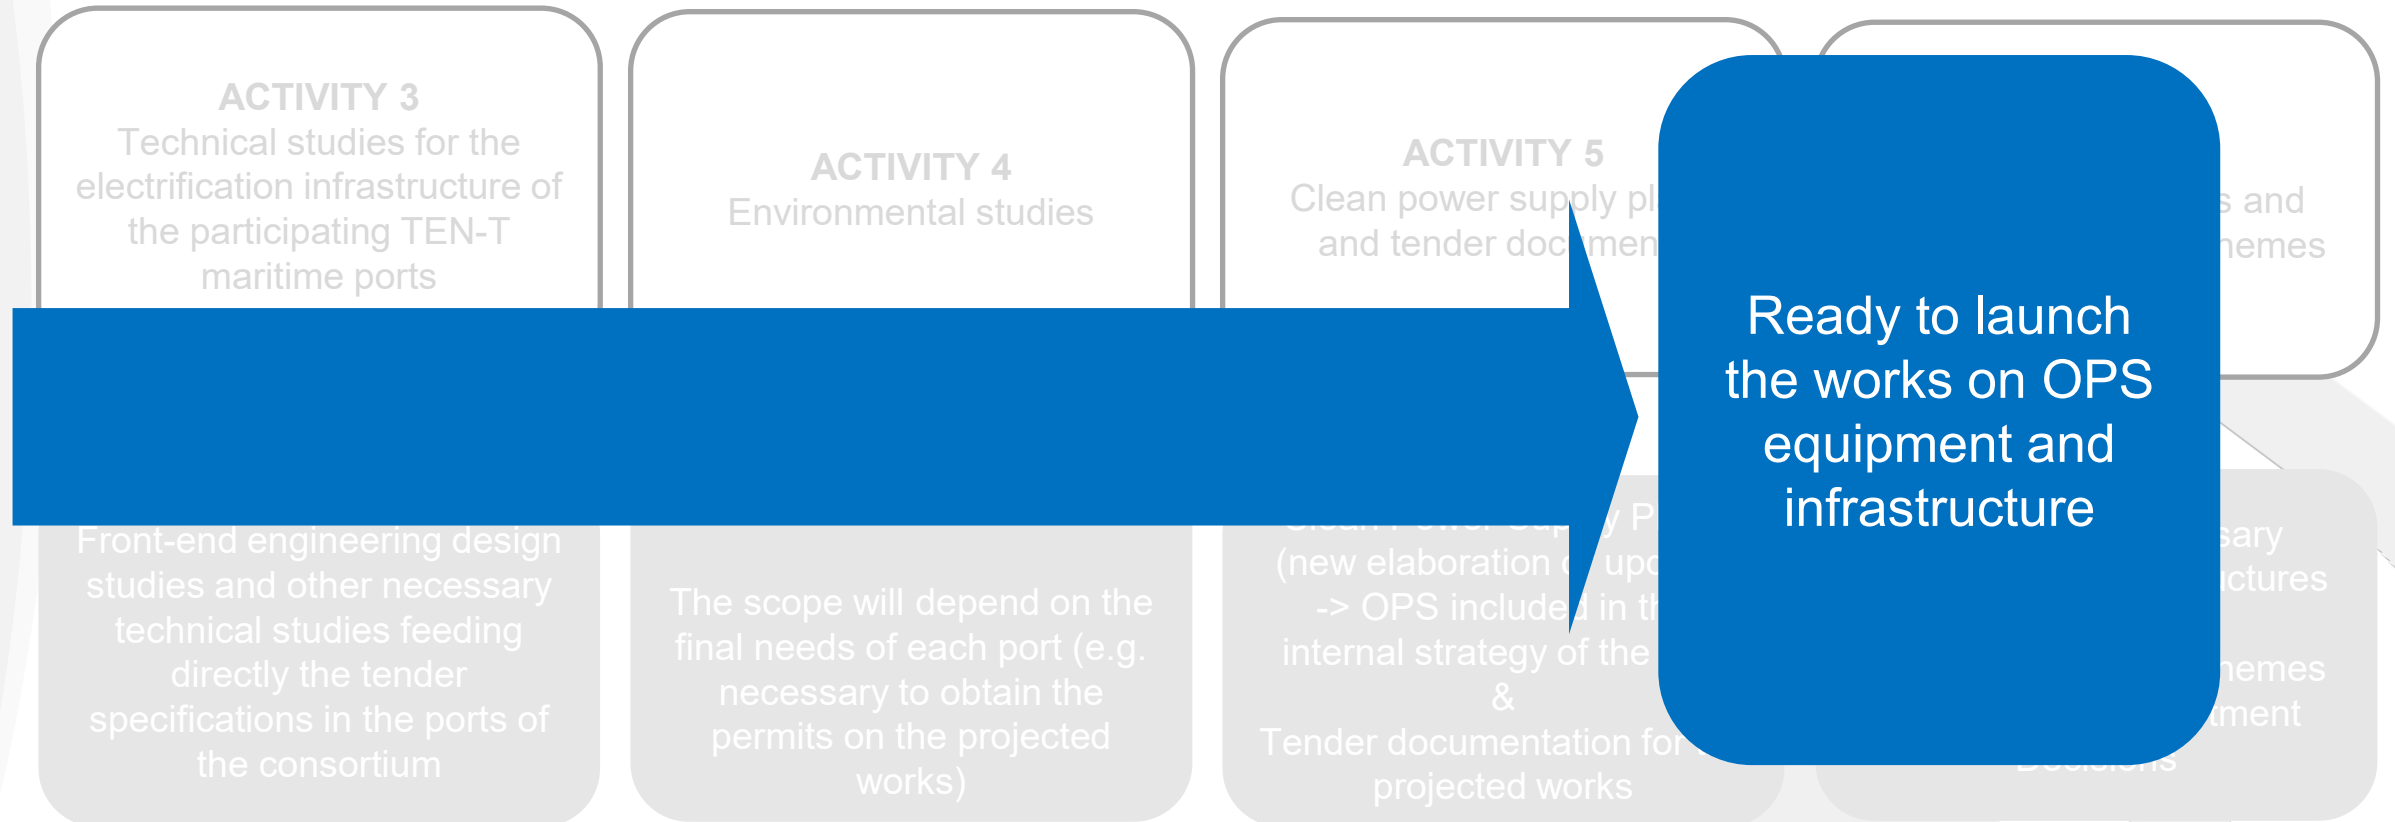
ACTIVITY 3
Technical studies for the electrification infrastructure of the participating TEN-T maritime ports

ACTIVITY 4
Environmental studies

ACTIVITY 5
Clean power supply pl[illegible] and tender doc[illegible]men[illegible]

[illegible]s and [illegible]hemes

Ready to launch the works on OPS equipment and infrastructure

Front-end engineering design studies and other necessary technical studies feeding directly the tender specifications in the ports of the consortium

The scope will depend on the final needs of each port (e.g. necessary to obtain the permits on the projected works)

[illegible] P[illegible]
(new elaboration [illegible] upd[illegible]
-> OPS include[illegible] in th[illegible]
internal strategy of the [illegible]
&
Tender documentation for projected works

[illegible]sary
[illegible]ctures
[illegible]hemes
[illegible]tment
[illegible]